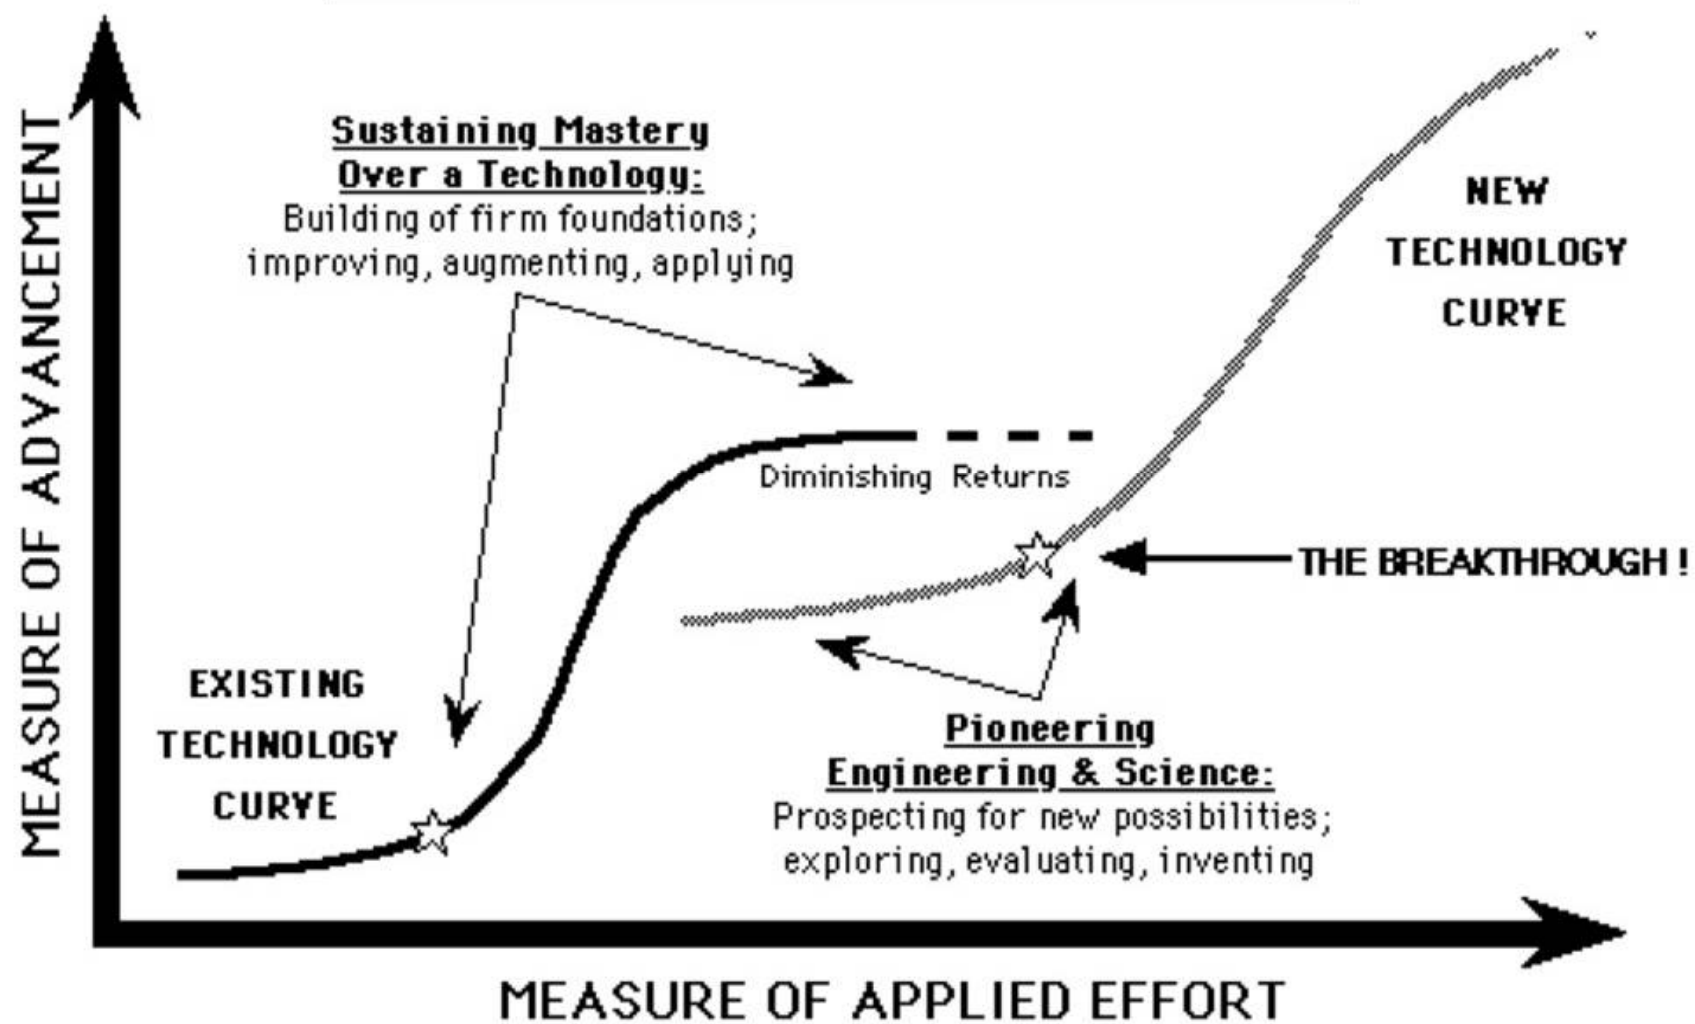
MEASURE OF ADVANCEMENT

Sustaining Mastery Over a Technology:
Building of firm foundations; improving, augmenting, applying

NEW TECHNOLOGY CURVE

Diminishing Returns

THE BREAKTHROUGH!

EXISTING TECHNOLOGY CURVE

Pioneering Engineering & Science:
Prospecting for new possibilities; exploring, evaluating, inventing

MEASURE OF APPLIED EFFORT